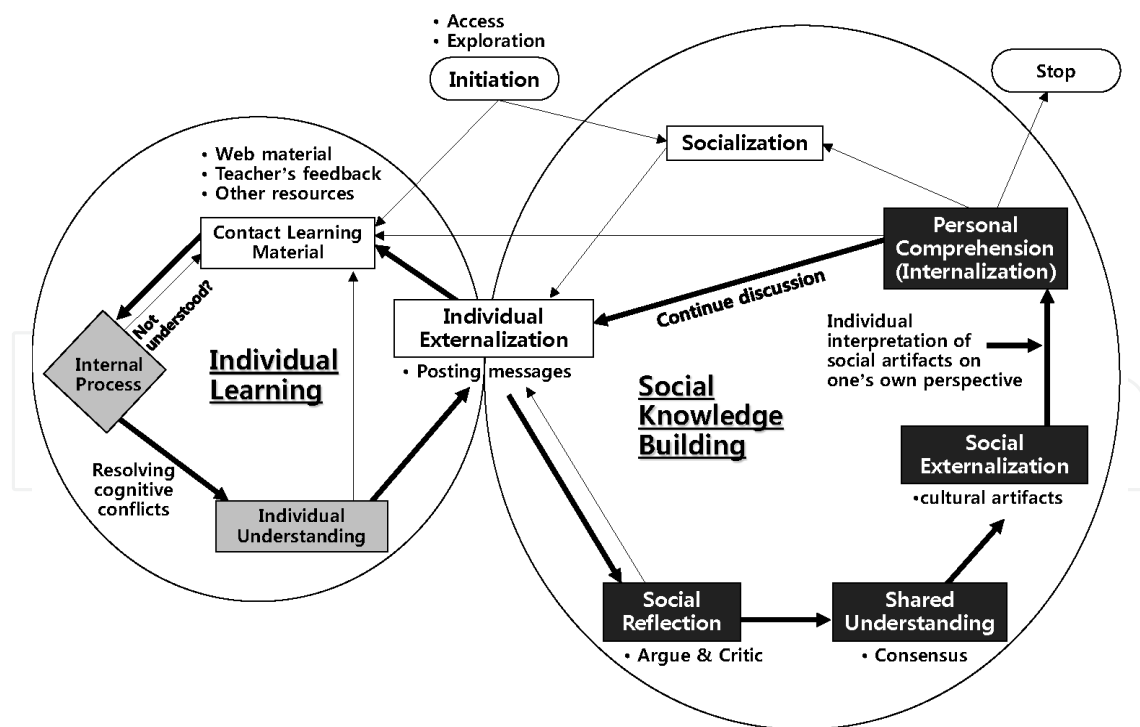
• Access
• Exploration

Initiation

Stop

Socialization

• Web material
• Teacher's feedback
• Other resources

Contact Learning Material

Personal Comprehension (Internalization)

Not understood?

Internal Process

Individual Learning

Individual Externalization

• Posting messages

Continue discussion

Individual interpretation of social artifacts on one's own perspective

Social Knowledge Building

Resolving cognitive conflicts

Individual Understanding

Social Externalization

•cultural artifacts

Social Reflection

• Argue & Critic

Shared Understanding

• Consensus